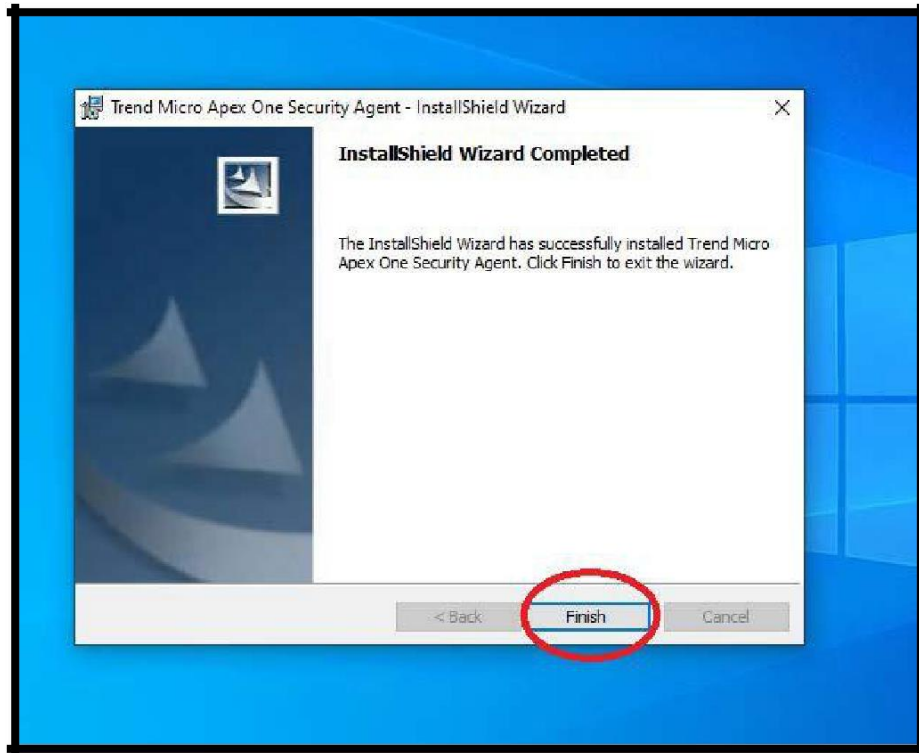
Trend Micro Apex One Security Agent - InstallShield Wizard

×

InstallShield Wizard Completed

The InstallShield Wizard has successfully installed Trend Micro Apex One Security Agent. Click Finish to exit the wizard.

< Back

Finish

Cancel